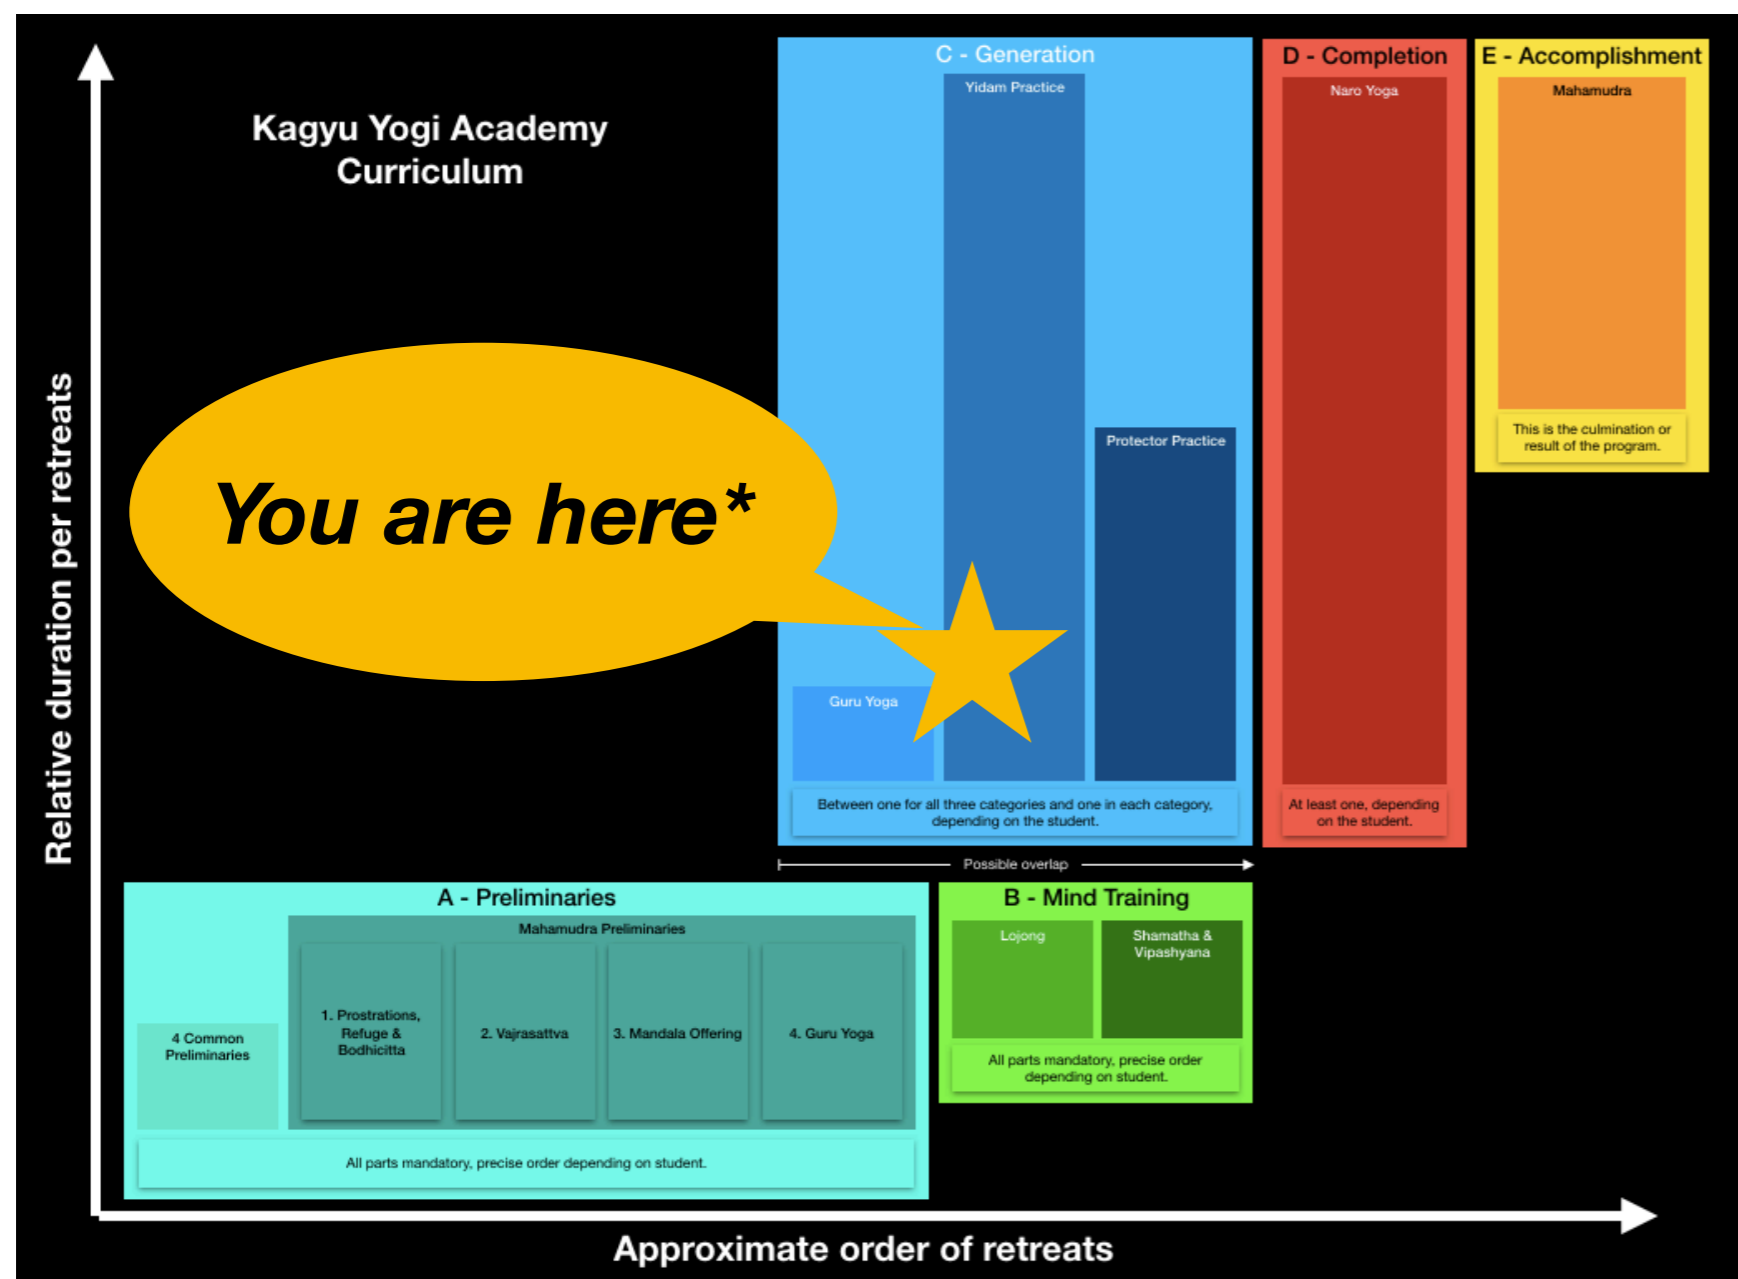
Kagyu Yogi Academy Curriculum

Relative duration per retreats

C - Generation

Yidam Practice

Protector Practice

Guru Yoga

Between one for all three categories and one in each category, depending on the student.

D - Completion

Naro Yoga

At least one, depending on the student.

E - Accomplishment

Mahamudra

This is the culmination or result of the program.

You are here*

Possible overlap

A - Preliminaries

Mahamudra Preliminaries

4 Common Preliminaries

1. Prostrations, Refuge & Bodhicitta

2. Vajrasattva

3. Mandala Offering

4. Guru Yoga

All parts mandatory, precise order depending on student.

B - Mind Training

Lojong

Shamatha & Vipashyana

All parts mandatory, precise order depending on student.

Approximate order of retreats